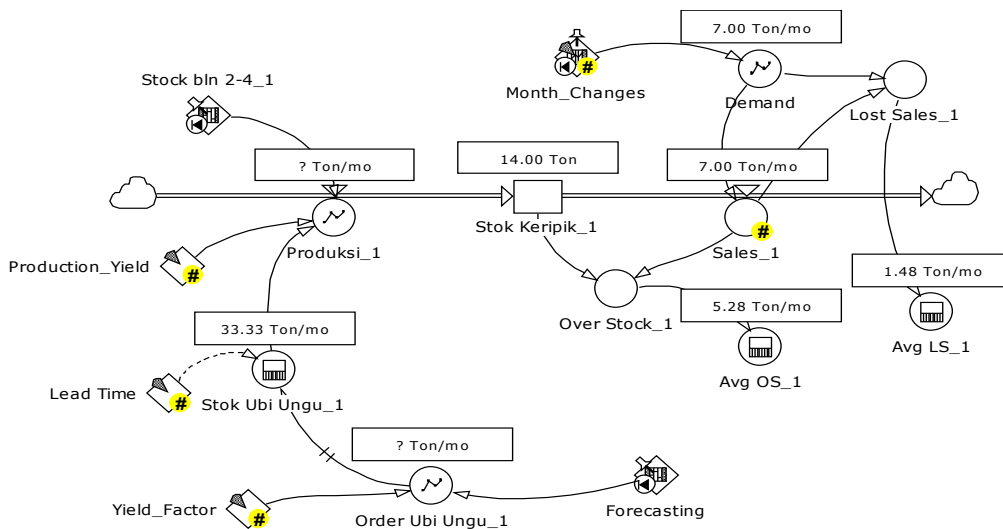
7.00 Ton/mo

Month_Changes

Demand

Lost Sales_1

Stock bln 2-4_1

? Ton/mo

14.00 Ton

7.00 Ton/mo

Stok Keripik_1

Produksi_1

Sales_1

Production_Yield

1.48 Ton/mo

Over Stock_1

5.28 Ton/mo

33.33 Ton/mo

Avg LS_1

Avg OS_1

Lead Time

Stok Ubi Ungu_1

? Ton/mo

Yield_Factor

Order Ubi Ungu_1

Forecasting